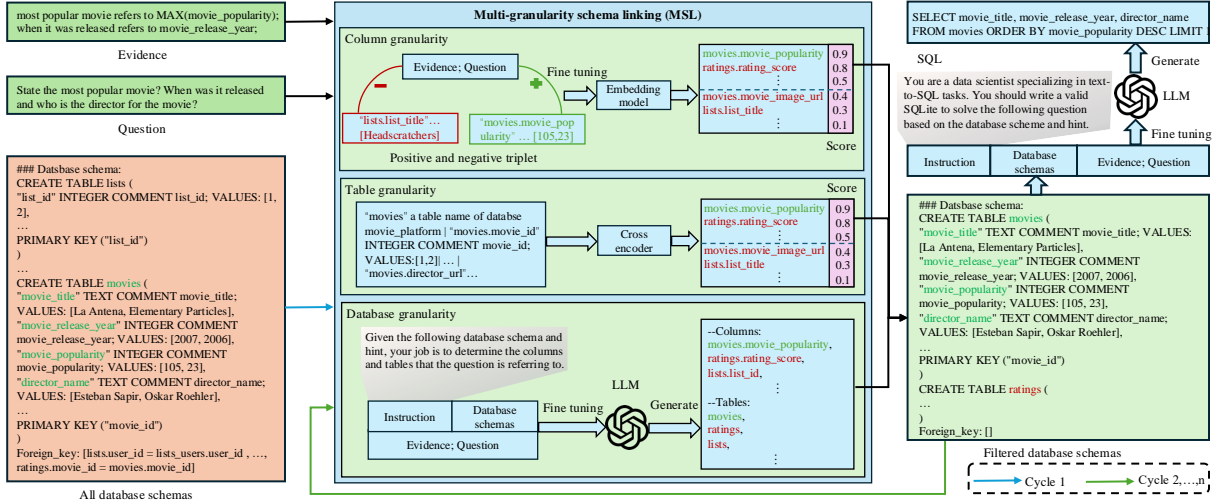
most popular movie refers to MAX(movie_popularity); when it was released refers to movie_release_year;

Evidence

State the most popular movie? When was it released and who is the director for the movie?

Question

### Datsbase schema:
CREATE TABLE lists (
"list_id" INTEGER COMMENT list_id; VALUES: [1, 2],
…
PRIMARY KEY ("list_id")
)
…
CREATE TABLE movies (
"movie_title" TEXT COMMENT movie_title; VALUES: [La Antena, Elementary Particles],
"movie_release_year" INTEGER COMMENT movie_release_year; VALUES: [2007, 2006],
"movie_popularity" INTEGER COMMENT movie_popularity; VALUES: [105, 23],
"director_name" TEXT COMMENT director_name; VALUES: [Esteban Sapir, Oskar Roehler],
…
PRIMARY KEY ("movie_id")
)
Foreign_key: [lists.user_id = lists_users.user_id , …, ratings.movie_id = movies.movie_id]

All database schemas

Multi-granularity schema linking (MSL)

Column granularity

Evidence; Question

"lists.list_title" … [Headscratchers]

"movies.movie_popularity" … [105,23]

Fine tuning

Embedding model

Positive and negative triplet

| | |
|---|---|
| movies.movie_popularity | 0.9 |
| ratings.rating_score | 0.8 |
| ⋮ | 0.5 |
| movies.movie_image_url | 0.4 |
| lists.list_title | 0.3 |
| ⋮ | 0.1 |

Score

Table granularity

Score

"movies" a table name of databse movie_platform | "movies.movie_id" INTEGER COMMENT movie_id; VALUES:[1,2]| … | "movies.director_url"…

Cross encoder

| | |
|---|---|
| movies.movie_popularity | 0.9 |
| ratings.rating_score | 0.8 |
| ⋮ | 0.5 |
| movies.movie_image_url | 0.4 |
| lists.list_title | 0.3 |
| ⋮ | 0.1 |

Database granularity

Given the following database schema and hint, your job is to determine the columns and tables that the question is referring to.

LLM

Instruction | Database schemas
Evidence; Question

Fine tuning

Generate

--Columns:
movies.movie_popularity,
ratings.rating_score,
lists.list_id,
⋮
--Tables:
movies,
ratings,
lists,
⋮

SELECT movie_title, movie_release_year, director_name FROM movies ORDER BY movie_popularity DESC LIMIT 1

SQL

Generate

You are a data scientist specializing in text-to-SQL tasks. You should write a valid SQLite to solve the following question based on the database scheme and hint.

LLM

Fine tuning

Instruction | Database schemas | Evidence; Question

### Datsbase schema:
CREATE TABLE movies (
"movie_title" TEXT COMMENT movie_title; VALUES: [La Antena, Elementary Particles],
"movie_release_year" INTEGER COMMENT movie_release_year; VALUES: [2007, 2006],
"movie_popularity" INTEGER COMMENT movie_popularity; VALUES: [105, 23],
"director_name" TEXT COMMENT director_name; VALUES: [Esteban Sapir, Oskar Roehler],
…
PRIMARY KEY ("movie_id")
)
CREATE TABLE ratings (
…
)
Foreign_key: []

Filtered database schemas

Cycle 1
Cycle 2,…,n